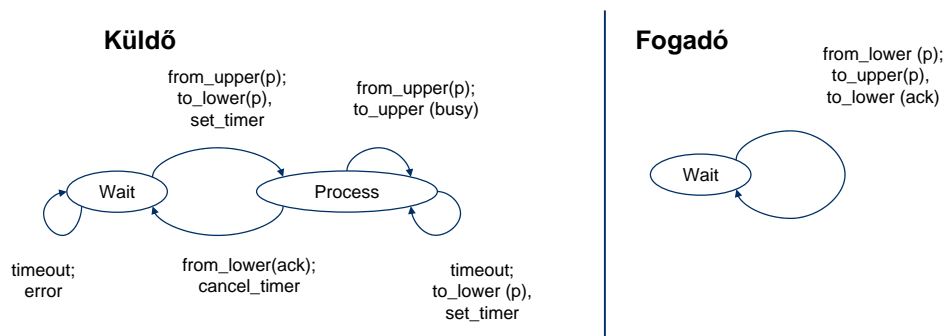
Küldő

from_upper(p);
to_lower(p),
set_timer

from_upper(p);
to_upper (busy)

Wait

Process

timeout;
error

from_lower(ack);
cancel_timer

timeout;
to_lower (p),
set_timer

Fogadó

from_lower (p);
to_upper(p),
to_lower (ack)

Wait